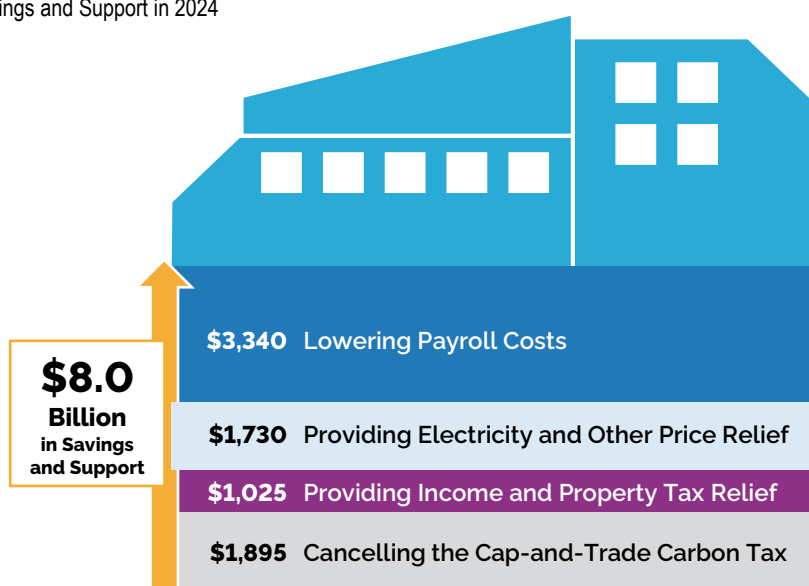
ings and Support in 2024

$8.0 Billion in Savings and Support

$3,340 Lowering Payroll Costs

$1,730 Providing Electricity and Other Price Relief

$1,025 Providing Income and Property Tax Relief

$1,895 Cancelling the Cap-and-Trade Carbon Tax